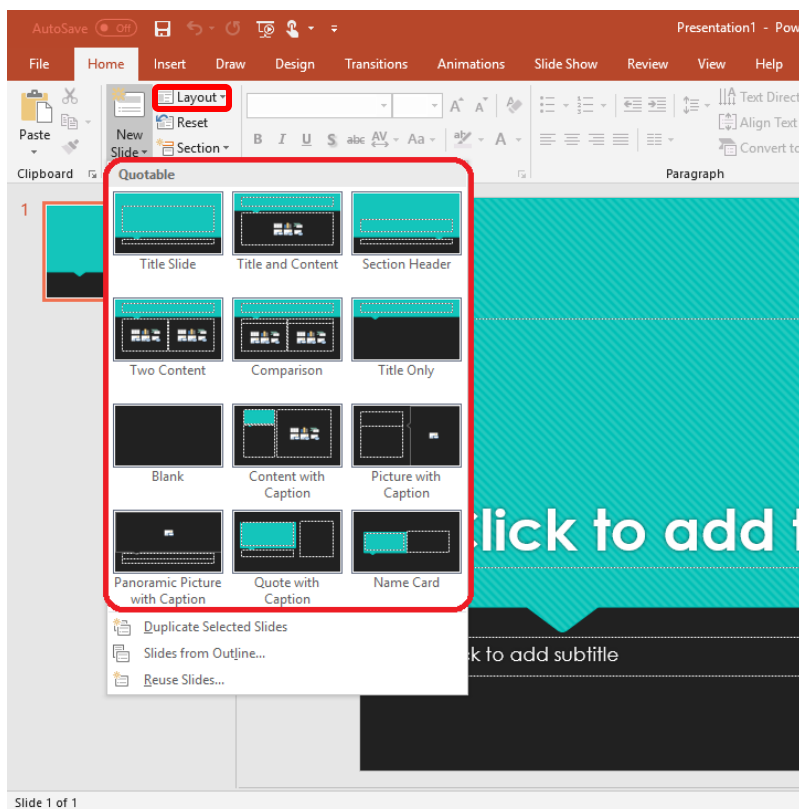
AutoSave Off

Presentation1 - Pow

File Home Insert Draw Design Transitions Animations Slide Show Review View Help

Paste

New Slide

Layout

Reset

Section

Text Direct

Align Text

Convert to

Clipboard

Paragraph

Quotable

Title Slide

Title and Content

Section Header

Two Content

Comparison

Title Only

Blank

Content with Caption

Picture with Caption

Panoramic Picture with Caption

Quote with Caption

Name Card

Duplicate Selected Slides

Slides from Outline...

Reuse Slides...

1

Click to add t

k to add subtitle

Slide 1 of 1